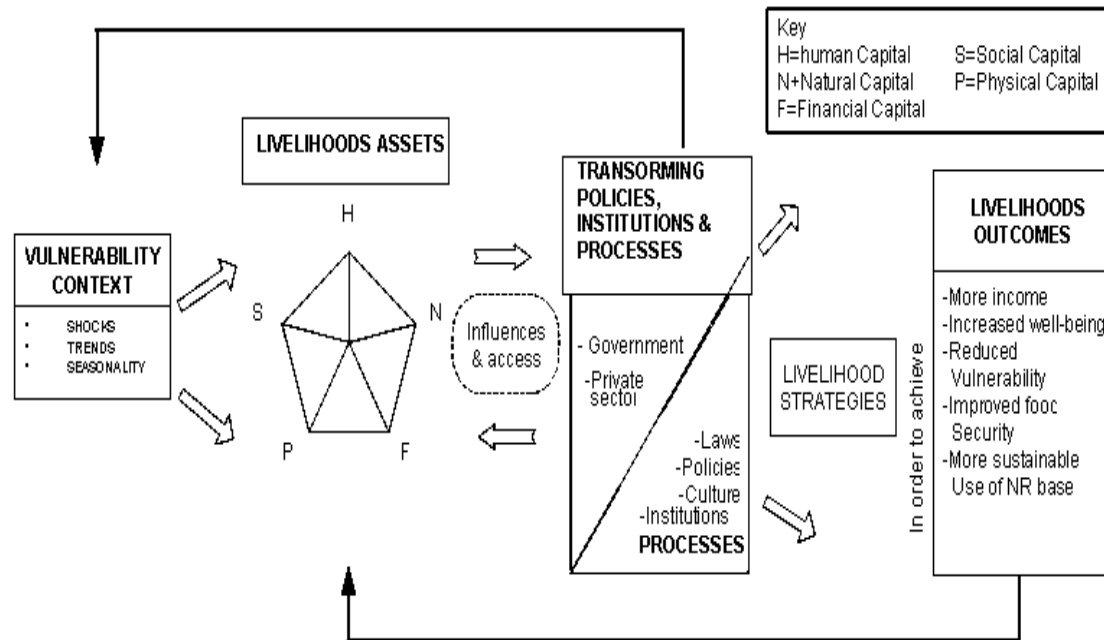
Key
H=human Capital
N+Natural Capital
F=Financial Capital
S=Social Capital
P=Physical Capital

LIVELIHOODS ASSETS

VULNERABILITY CONTEXT
- SHOCKS
- TRENDS
- SEASONALITY

H
S
N
P
F

Influences & access

TRANSORMING POLICIES, INSTITUTIONS & PROCESSES

- Government
-Private sectoi

-Laws
-Policies
-Culture
-Institutions
PROCESSES

LIVELIHOOD STRATEGIES

In order to achieve

LIVELIHOODS OUTCOMES

-More income
-Increased well-being
-Reduced Vulnerability
-Improved fooc Security
-More sustainable Use of NR base